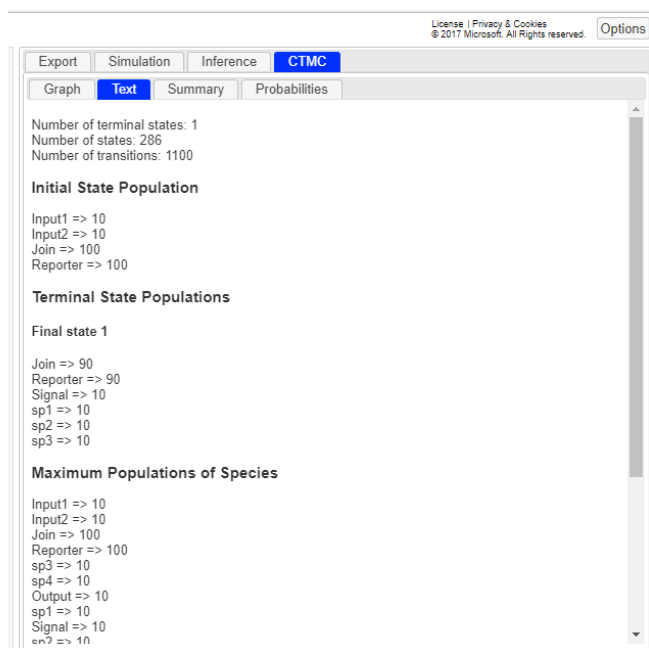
License | Privacy & Cookies
© 2017 Microsoft. All Rights reserved.

Options

Export Simulation Inference CTMC

Graph Text Summary Probabilities

Number of terminal states: 1
Number of states: 286
Number of transitions: 1100

Initial State Population

Input1 => 10
Input2 => 10
Join => 100
Reporter => 100

Terminal State Populations

Final state 1

Join => 90
Reporter => 90
Signal => 10
sp1 => 10
sp2 => 10
sp3 => 10

Maximum Populations of Species

Input1 => 10
Input2 => 10
Join => 100
Reporter => 100
sp3 => 10
sp4 => 10
Output => 10
sp1 => 10
Signal => 10
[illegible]